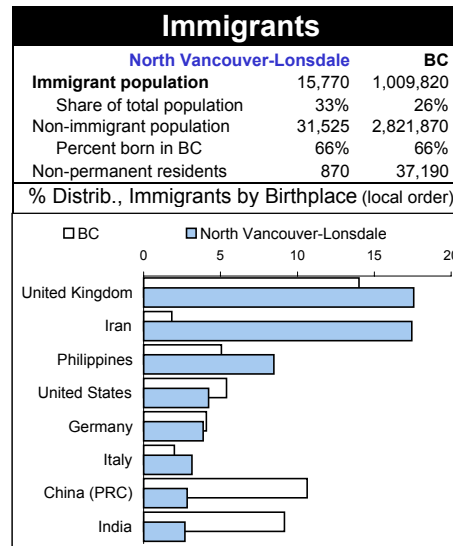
Immigrants

| | North Vancouver-Lonsdale | BC |
|---|---|---|
| Immigrant population | 15,770 | 1,009,820 |
| Share of total population | 33% | 26% |
| Non-immigrant population | 31,525 | 2,821,870 |
| Percent born in BC | 66% | 66% |
| Non-permanent residents | 870 | 37,190 |

% Distrib., Immigrants by Birthplace (local order)

BC North Vancouver-Lonsdale

0 5 10 15 20

United Kingdom
Iran
Philippines
United States
Germany
Italy
China (PRC)
India